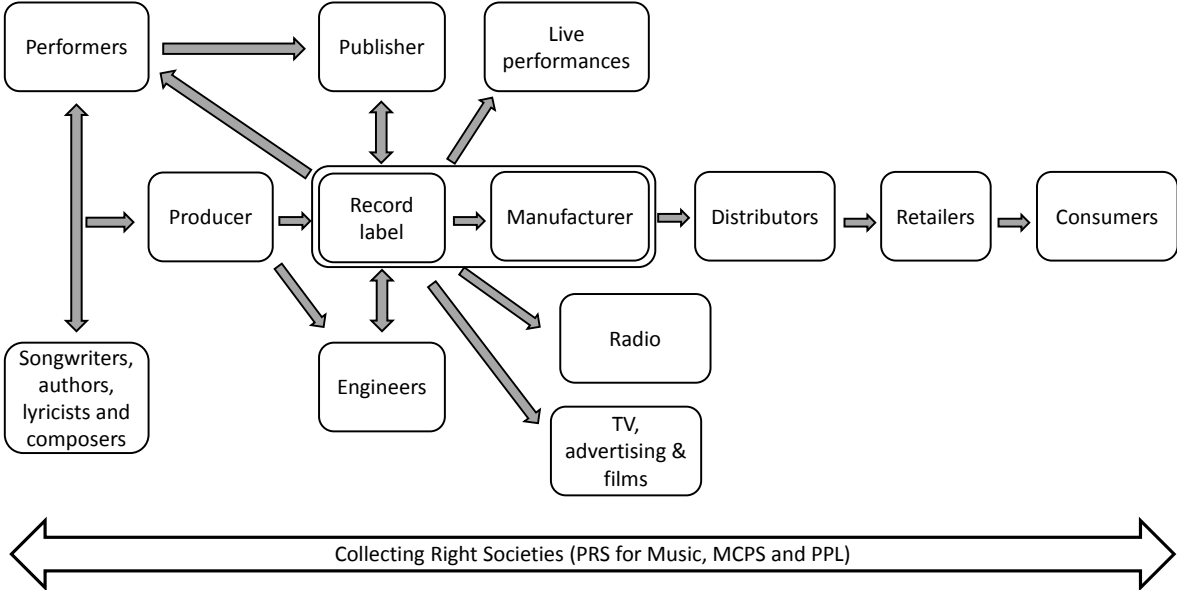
Performers

Publisher

Live performances

Producer

Record label

Manufacturer

Distributors

Retailers

Consumers

Songwriters, authors, lyricists and composers

Engineers

Radio

TV, advertising & films

Collecting Right Societies (PRS for Music, MCPS and PPL)